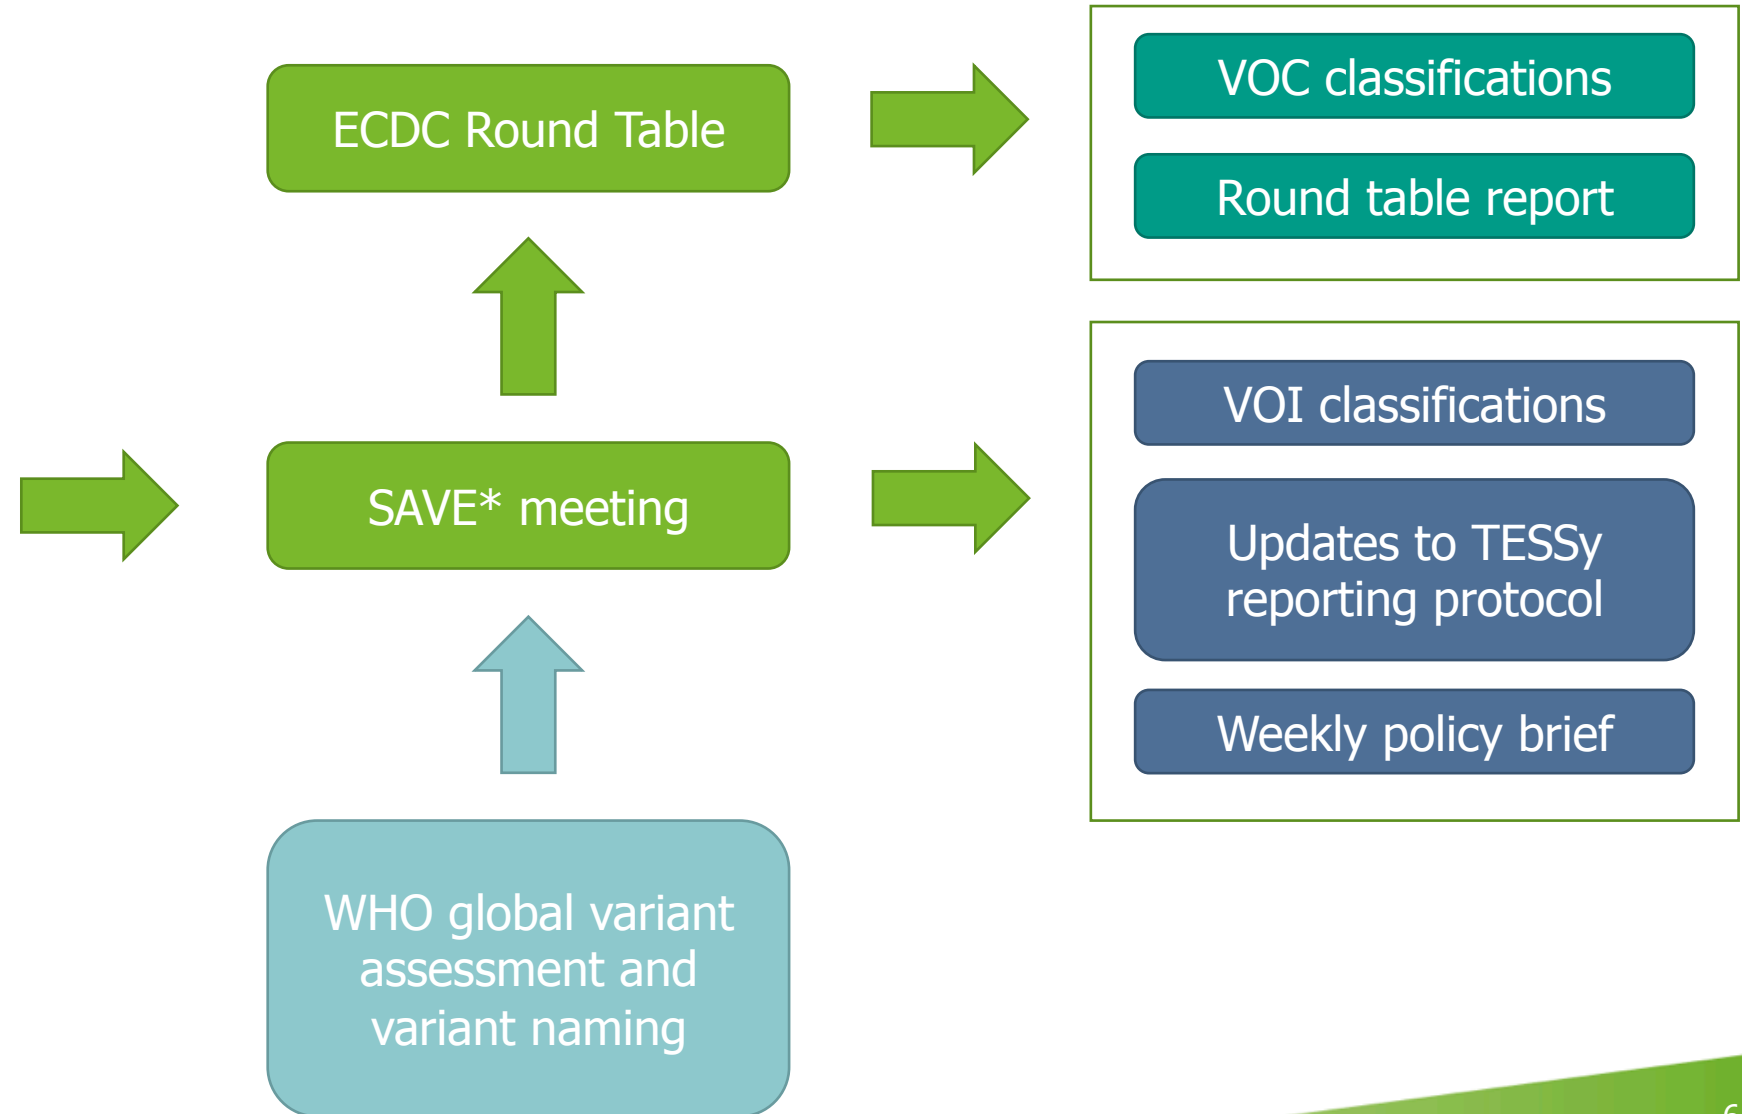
ECDC Round Table

VOC classifications

Round table report

SAVE* meeting

VOI classifications

Updates to TESSy reporting protocol

Weekly policy brief

WHO global variant assessment and variant naming